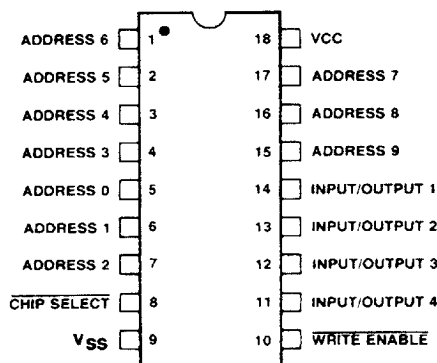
ADDRESS 6 1
ADDRESS 5 2
ADDRESS 4 3
ADDRESS 3 4
ADDRESS 0 5
ADDRESS 1 6
ADDRESS 2 7
$\overline{\text{CHIP SELECT}}$ 8
$V_{SS}$ 9

18 VCC
17 ADDRESS 7
16 ADDRESS 8
15 ADDRESS 9
14 INPUT/OUTPUT 1
13 INPUT/OUTPUT 2
12 INPUT/OUTPUT 3
11 INPUT/OUTPUT 4
10 $\overline{\text{WRITE ENABLE}}$